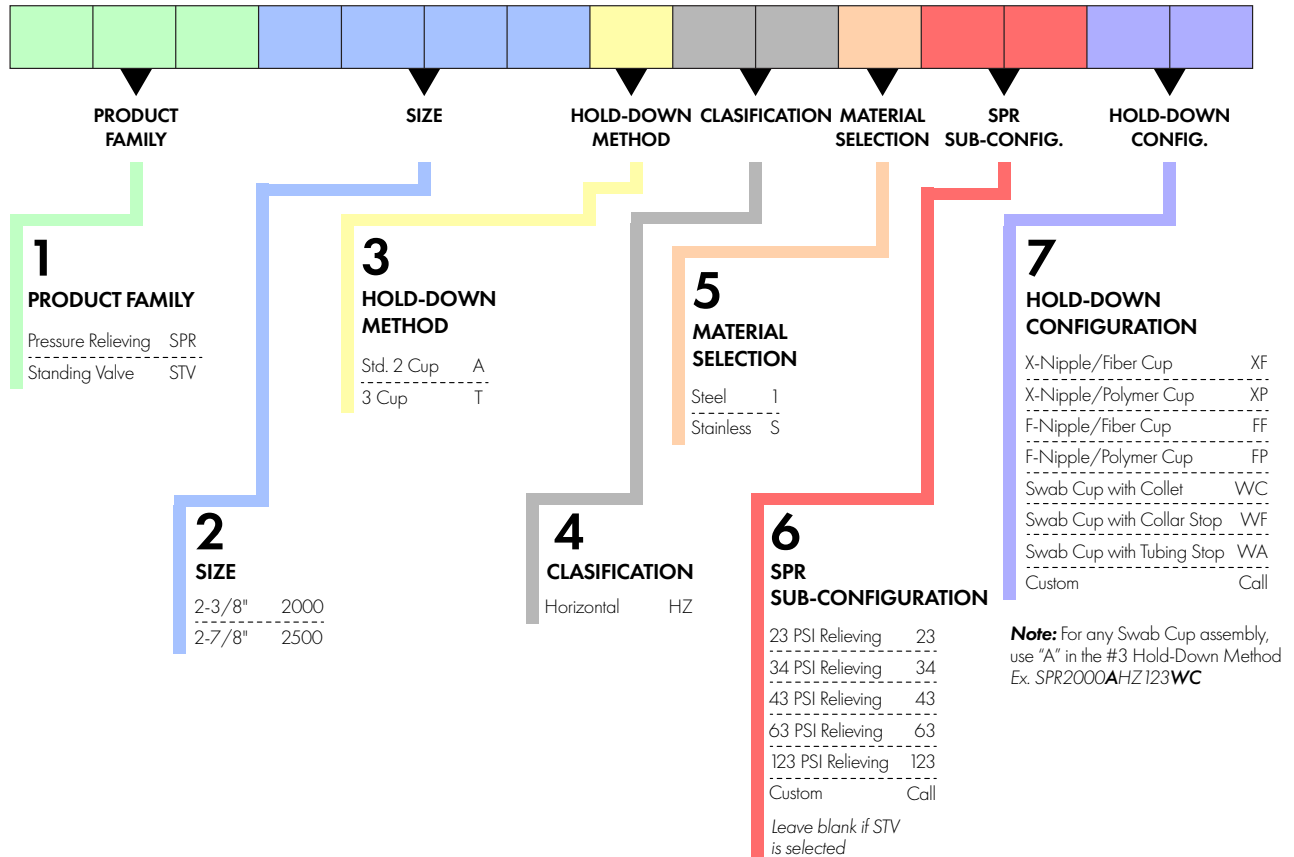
PRODUCT FAMILY

SIZE

HOLD-DOWN METHOD

CLASIFICATION

MATERIAL SELECTION

SPR SUB-CONFIG.

HOLD-DOWN CONFIG.

1
PRODUCT FAMILY

| | |
|---|---|
| Pressure Relieving | SPR |
| Standing Valve | STV |

2
SIZE

| | |
|---|---|
| 2-3/8" | 2000 |
| 2-7/8" | 2500 |

3
HOLD-DOWN METHOD

| | |
|---|---|
| Std. 2 Cup | A |
| 3 Cup | T |

4
CLASIFICATION

| | |
|---|---|
| Horizontal | HZ |

5
MATERIAL SELECTION

| | |
|---|---|
| Steel | 1 |
| Stainless | S |

6
SPR SUB-CONFIGURATION

| | |
|---|---|
| 23 PSI Relieving | 23 |
| 34 PSI Relieving | 34 |
| 43 PSI Relieving | 43 |
| 63 PSI Relieving | 63 |
| 123 PSI Relieving | 123 |
| Custom | Call |

Leave blank if STV is selected

7
HOLD-DOWN CONFIGURATION

| | |
|---|---|
| X-Nipple/Fiber Cup | XF |
| X-Nipple/Polymer Cup | XP |
| F-Nipple/Fiber Cup | FF |
| F-Nipple/Polymer Cup | FP |
| Swab Cup with Collet | WC |
| Swab Cup with Collar Stop | WF |
| Swab Cup with Tubing Stop | WA |
| Custom | Call |

Note: For any Swab Cup assembly, use "A" in the #3 Hold-Down Method Ex. SPR2000AHZ123WC